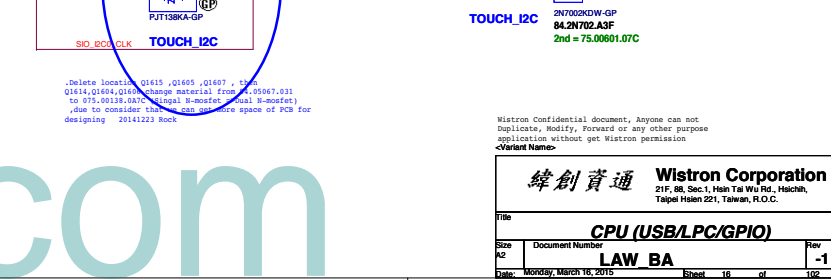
PJT138KA-GP
SIO_I2C0_CLK
TOUCH_I2C

TOUCH_I2C
2N7002KDW-GP
84.2N702.A3F
2nd = 75.00601.07C

.Delete location Q1615 ,Q1605 ,Q1607 , than Q1614,Q1604,Q1606 change material from 84.05067.031 to 075.00138.0A7C (Singal N-mosfet → Dual N-mosfet) ,due to consider that we can get more space of PCB for designing 20141223 Rock

com

Wistron Confidential document, Anyone can not Duplicate, Modify, Forward or any other purpose application without get Wistron permission
<Variant Name>

緯創資通 Wistron Corporation
21F, 88, Sec.1, Hsin Tai Wu Rd., Hsichih, Taipei Hsien 221, Taiwan, R.O.C.

Title
CPU (USB/LPC/GPIO)

| Size | Document Number | Rev |
|---|---|---|
| A2 | LAW_BA | -1 |

Date: Monday, March 16, 2015 Sheet 16 of 102